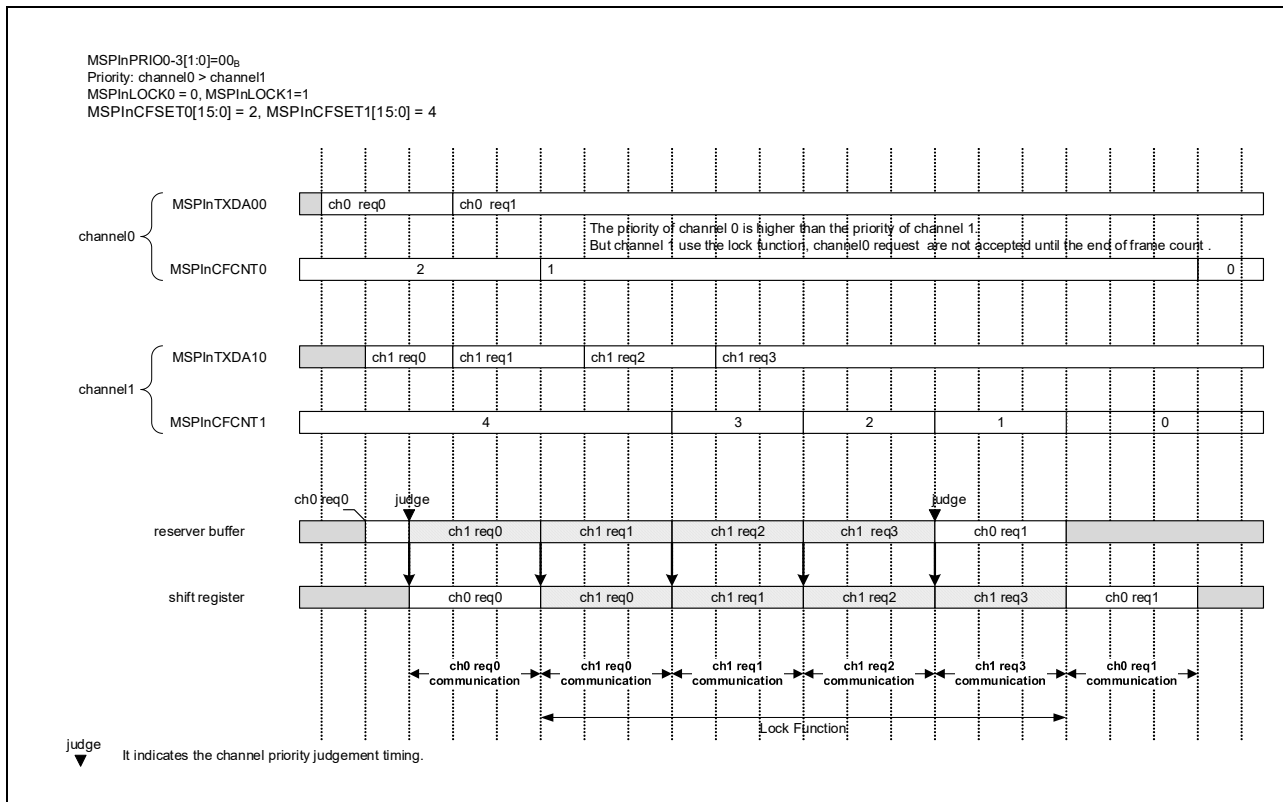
MSPInPRIO0-3[1:0]=$00_B$
Priority: channel0 > channel1
MSPInLOCK0 = 0, MSPInLOCK1=1
MSPInCFSET0[15:0] = 2, MSPInCFSET1[15:0] = 4

channel0

MSPInTXDA00
ch0 req0
ch0 req1

The priority of channel 0 is higher than the priority of channel 1.
But channel 1 use the lock function, channel0 request are not accepted until the end of frame count .

MSPInCFCNT0
2
1
0

channel1

MSPInTXDA10
ch1 req0
ch1 req1
ch1 req2
ch1 req3

MSPInCFCNT1
4
3
2
1
0

ch0 req0
judge
judge

reserver buffer
ch1 req0
ch1 req1
ch1 req2
ch1 req3
ch0 req1

shift register
ch0 req0
ch1 req0
ch1 req1
ch1 req2
ch1 req3
ch0 req1

ch0 req0 communication
ch1 req0 communication
ch1 req1 communication
ch1 req2 communication
ch1 req3 communication
ch0 req1 communication

Lock Function

judge
It indicates the channel priority judgement timing.